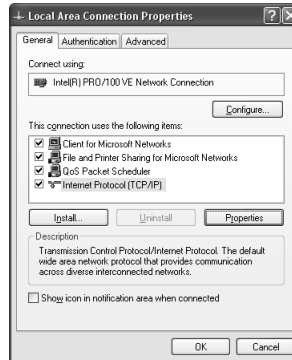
Local Area Connection Properties

?

X

General

Authentication

Advanced

Connect using:

Intel(R) PRO/100 VE Network Connection

Configure...

This connection uses the following items:

Client for Microsoft Networks

File and Printer Sharing for Microsoft Networks

QoS Packet Scheduler

Internet Protocol (TCP/IP)

Install...

Uninstall

Properties

Description

Transmission Control Protocol/Internet Protocol. The default wide area network protocol that provides communication across diverse interconnected networks.

Show icon in notification area when connected

OK

Cancel